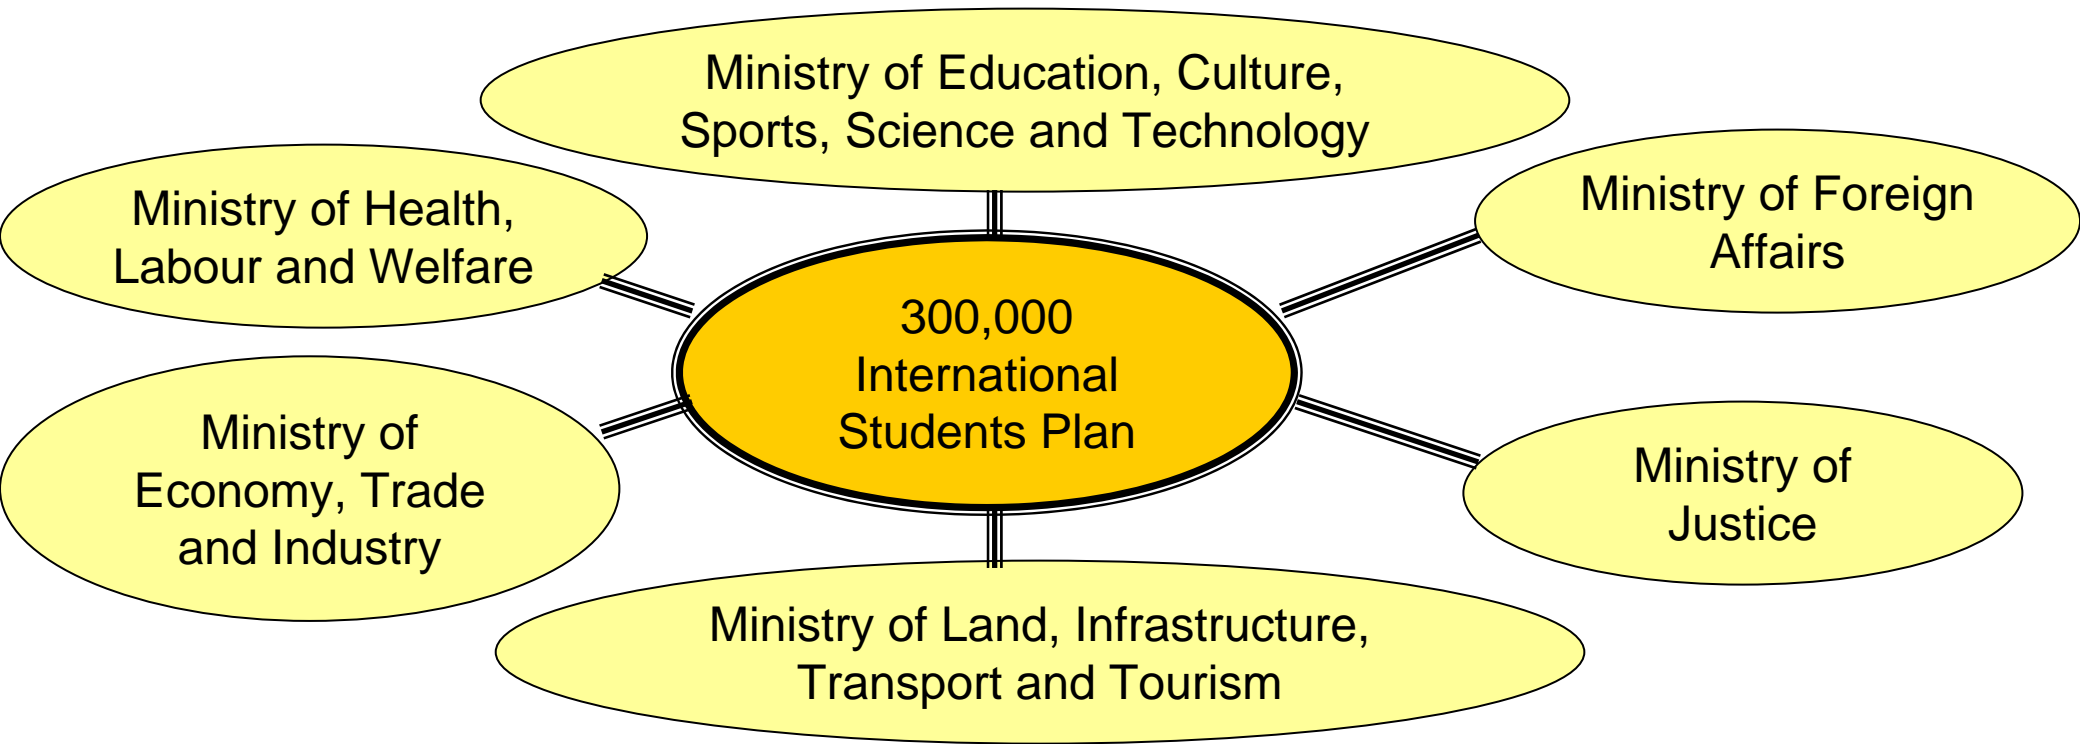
Ministry of Education, Culture, Sports, Science and Technology

Ministry of Health, Labour and Welfare

Ministry of Foreign Affairs

300,000 International Students Plan

Ministry of Economy, Trade and Industry

Ministry of Justice

Ministry of Land, Infrastructure, Transport and Tourism